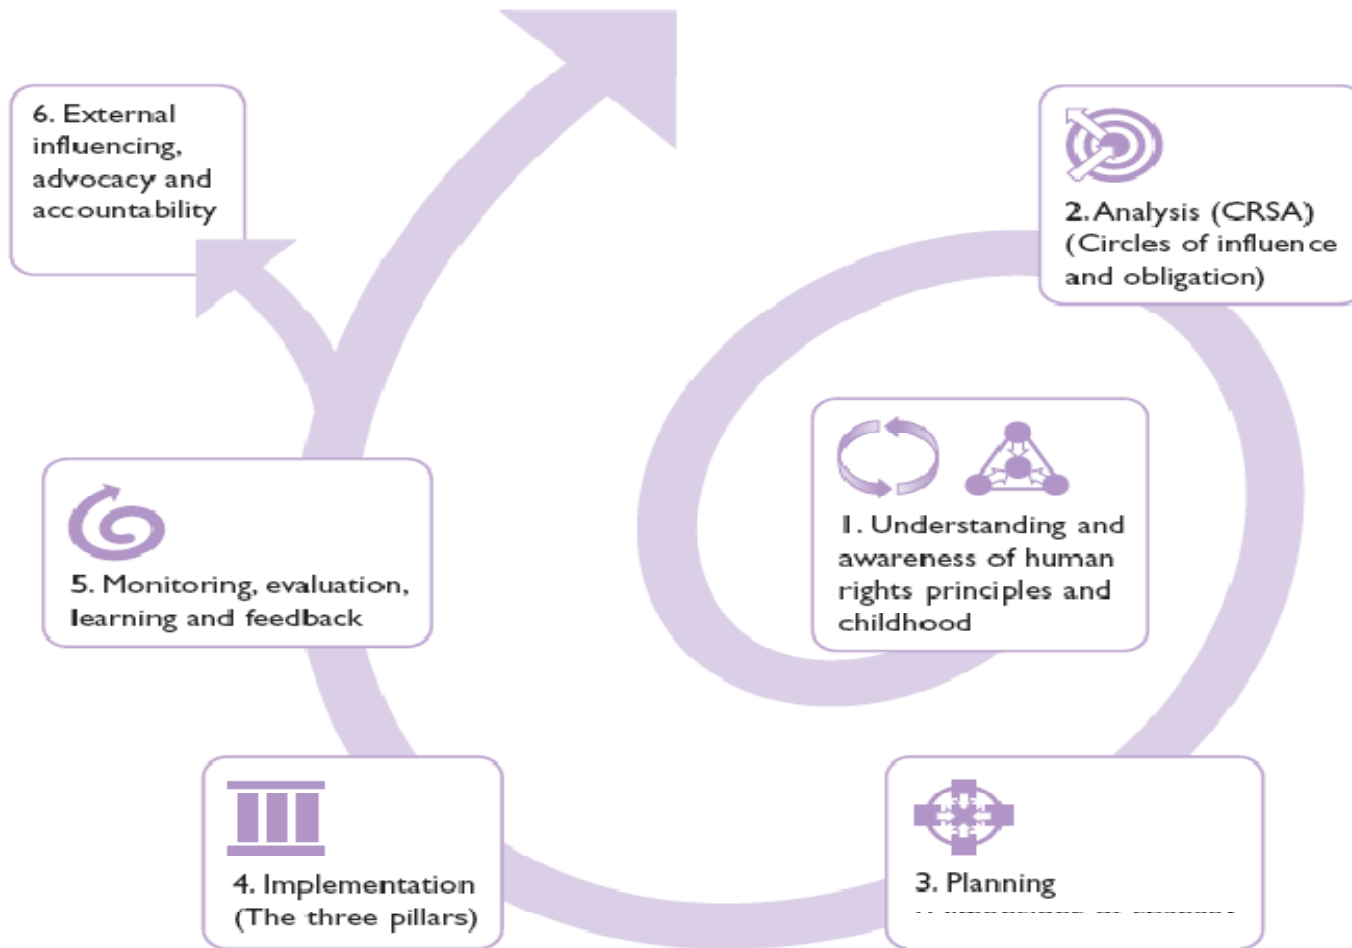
6. External influencing, advocacy and accountability

2. Analysis (CRSA) (Circles of influence and obligation)

1. Understanding and awareness of human rights principles and childhood

5. Monitoring, evaluation, learning and feedback

4. Implementation (The three pillars)

3. Planning
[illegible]